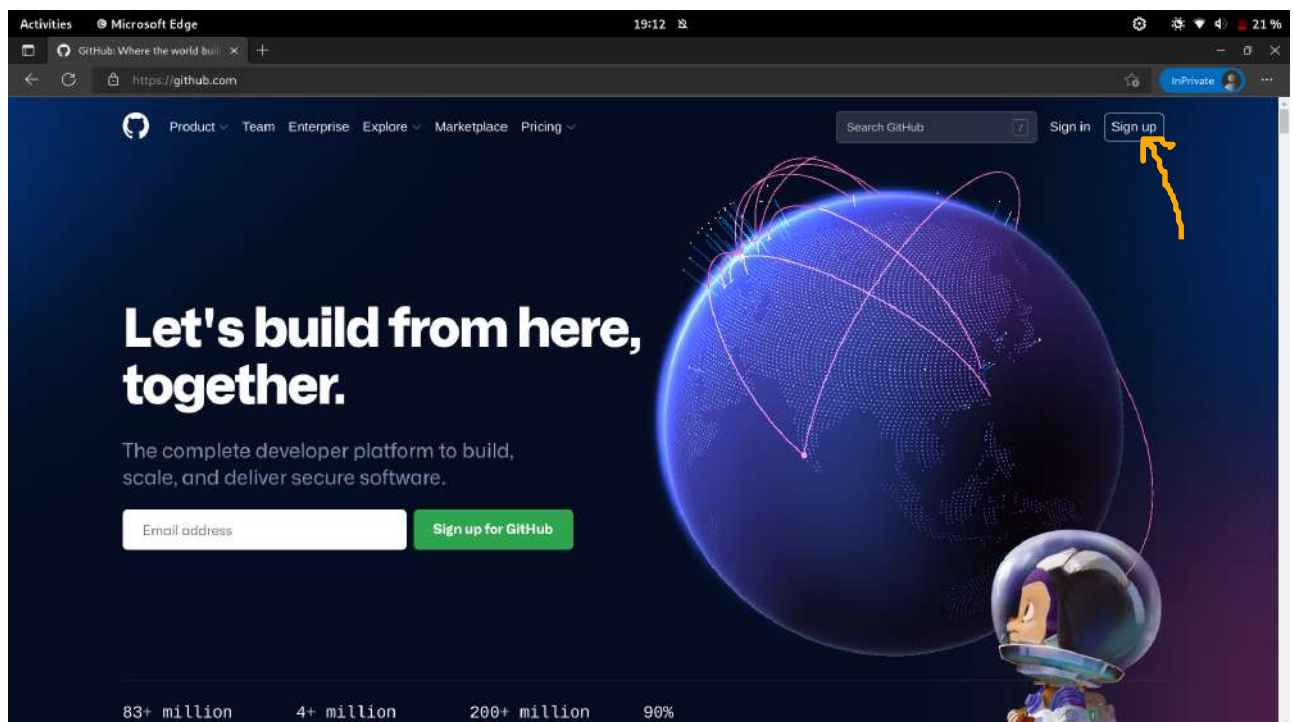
Activities Microsoft Edge 19:12 21 %

GitHub: Where the world buil ×

https://github.com

InPrivate

Product Team Enterprise Explore Marketplace Pricing

Search GitHub /

Sign in Sign up

Let's build from here, together.

The complete developer platform to build, scale, and deliver secure software.

Email address

Sign up for GitHub

83+ million 4+ million 200+ million 90%